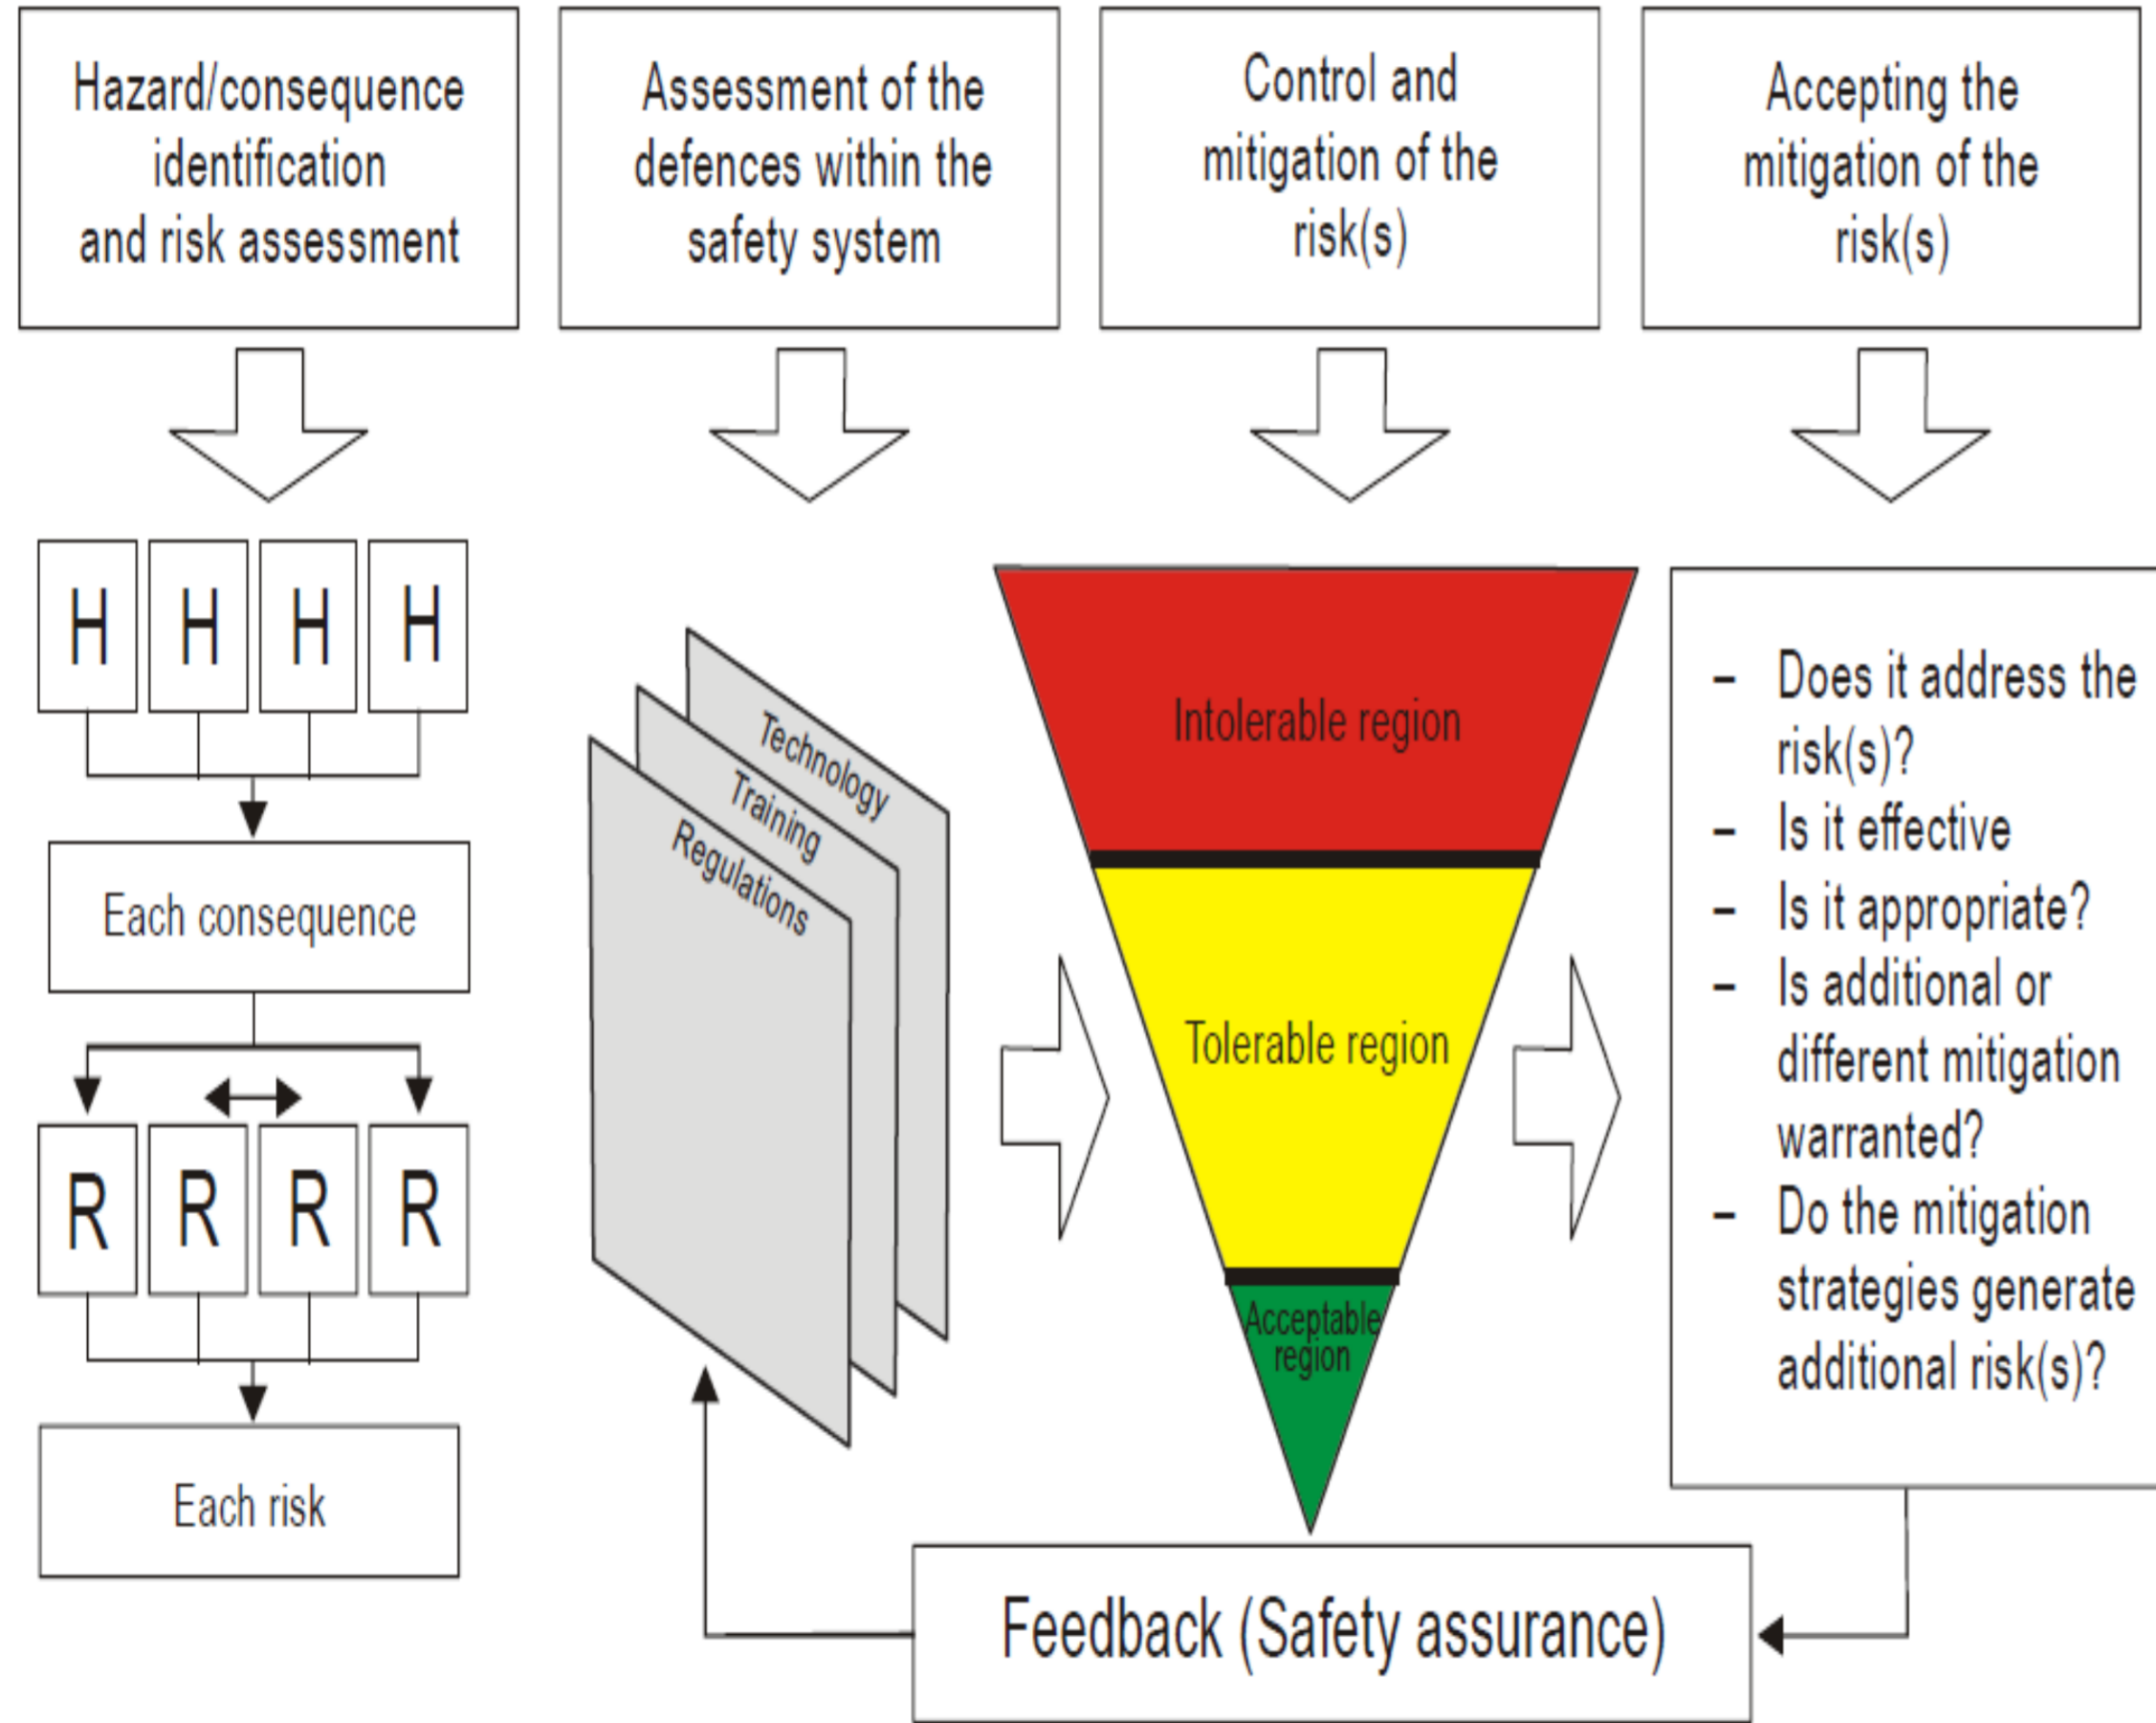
Hazard/consequence identification and risk assessment

Assessment of the defences within the safety system

Control and mitigation of the risk(s)

Accepting the mitigation of the risk(s)

H H H H

Each consequence

R R R R

Each risk

Technology

Training

Regulations

Intolerable region

Tolerable region

Acceptable region

- Does it address the risk(s)?
- Is it effective
- Is it appropriate?
- Is additional or different mitigation warranted?
- Do the mitigation strategies generate additional risk(s)?

Feedback (Safety assurance)